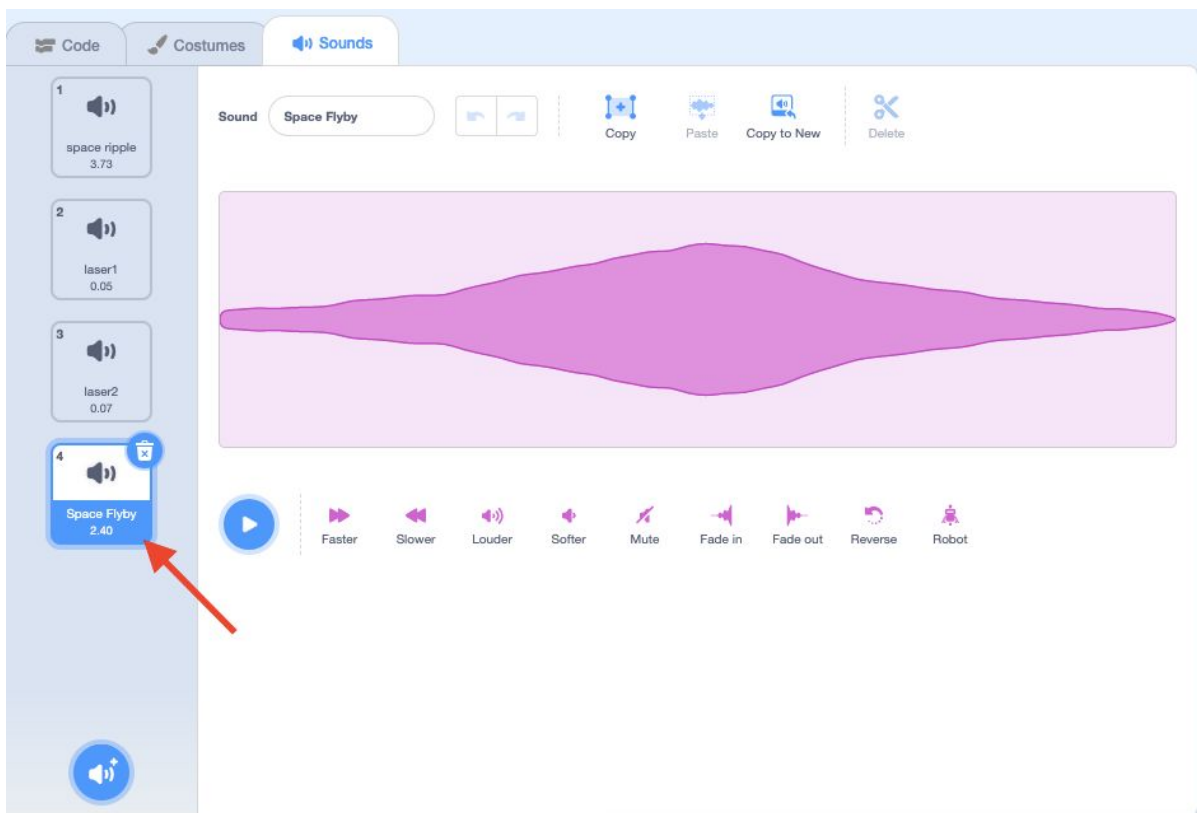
Code
Costumes
Sounds

1
space ripple
3.73

2
laser1
0.05

3
laser2
0.07

4
Space Flyby
2.40

Sound
Space Flyby
Copy
Paste
Copy to New
Delete

Faster
Slower
Louder
Softer
Mute
Fade in
Fade out
Reverse
Robot